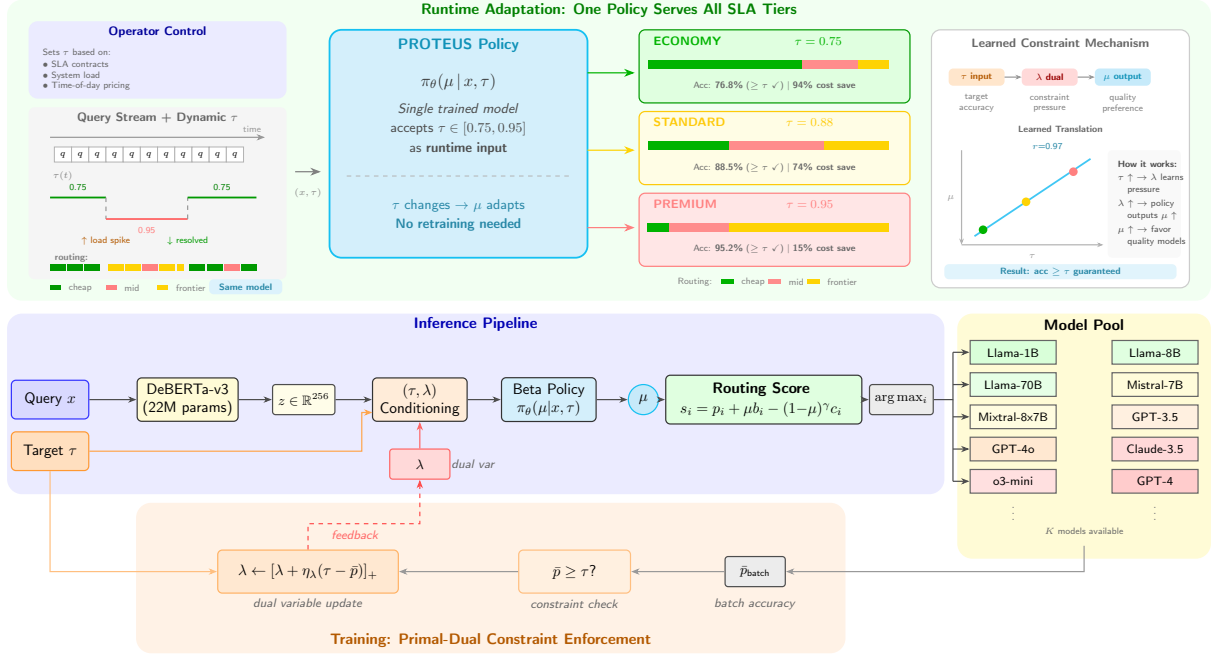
Runtime Adaptation: One Policy Serves All SLA Tiers

Operator Control

Sets $\tau$ based on:
• SLA contracts
• System load
• Time-of-day pricing

Query Stream + Dynamic $\tau$

time

q q q q q q q q q q q q

$\tau(t)$

0.75

0.75

0.95

↑ load spike

↓ resolved

routing:

cheap

mid

frontier

Same model

$(x, \tau)$

PROTEUS Policy

$\pi_\theta(\mu \mid x, \tau)$

Single trained model accepts $\tau \in [0.75, 0.95]$ as runtime input

$\tau$ changes → $\mu$ adapts
No retraining needed

ECONOMY $\tau = 0.75$

Acc: 76.8% ($\geq \tau$ ✓) | 94% cost save

STANDARD $\tau = 0.88$

Acc: 88.5% ($\geq \tau$ ✓) | 74% cost save

PREMIUM $\tau = 0.95$

Acc: 95.2% ($\geq \tau$ ✓) | 15% cost save

Routing: cheap mid frontier

Learned Constraint Mechanism

$\tau$ input → $\lambda$ dual → $\mu$ output

target accuracy

constraint pressure

quality preference

Learned Translation

r=0.97

$\mu$

$\tau$

How it works:
$\tau$ ↑ → $\lambda$ learns pressure
$\lambda$ ↑ → policy outputs $\mu$ ↑
$\mu$ ↑ → favor quality models

Result: acc $\geq \tau$ guaranteed

Inference Pipeline

Query $x$

DeBERTa-v3 (22M params)

$z \in \mathbb{R}^{256}$

$(\tau, \lambda)$ Conditioning

Beta Policy $\pi_\theta(\mu|x, \tau)$

$\mu$

Routing Score
$s_i = p_i + \mu b_i - (1-\mu)^\gamma c_i$

$\arg\max_i$

Target $\tau$

$\lambda$ dual var

Model Pool

Llama-1B

Llama-8B

Llama-70B

Mistral-7B

Mixtral-8x7B

GPT-3.5

GPT-4o

Claude-3.5

o3-mini

GPT-4

$K$ models available

feedback

$\lambda \leftarrow [\lambda + \eta_\lambda(\tau - \bar{p})]_+$

dual variable update

$\bar{p} \geq \tau$?

constraint check

$\bar{p}_{\text{batch}}$

batch accuracy

Training: Primal-Dual Constraint Enforcement